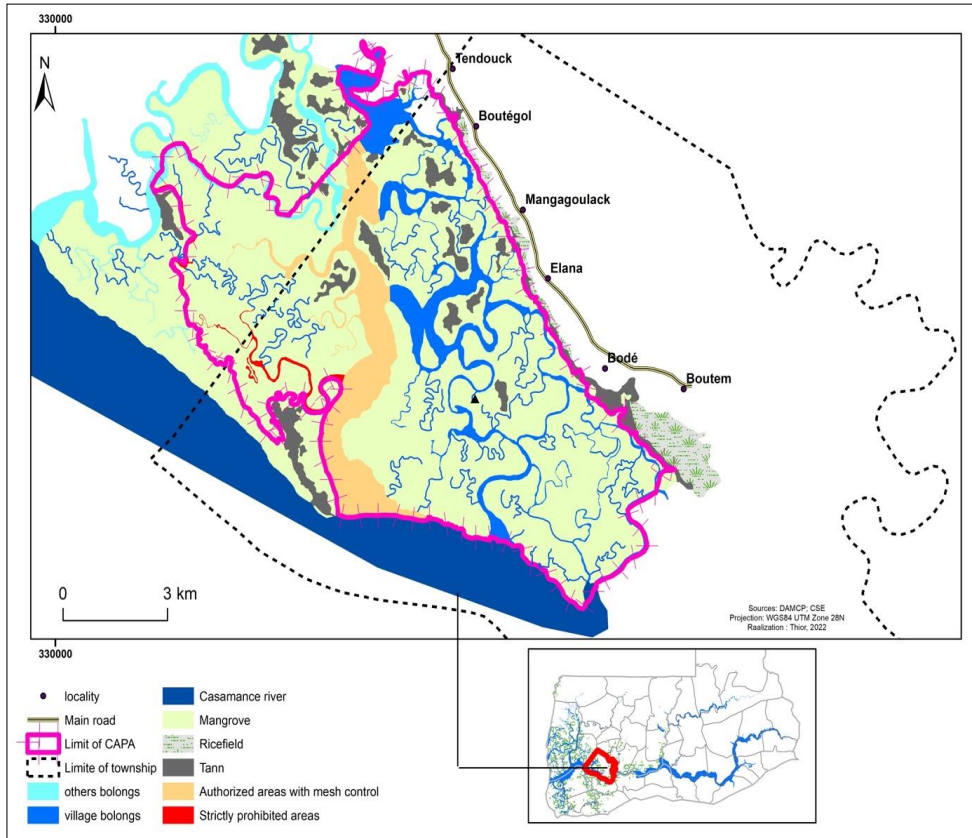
330000

N

Tendouck

Boutégol

Mangagoulack

Elana

Bodé

Boutem

0 3 km

Sources: DAMCP; CSE
Projection: WGS84 UTM Zone 28N
Raalization : Thior, 2022

330000

| | |
|---|---|
| locality | Casamance river |
| Main road | Mangrove |
| Limit of CAPA | Ricefield |
| Limite of township | Tann |
| others bolongs | Authorized areas with mesh control |
| village bolongs | Strictly prohibited areas |